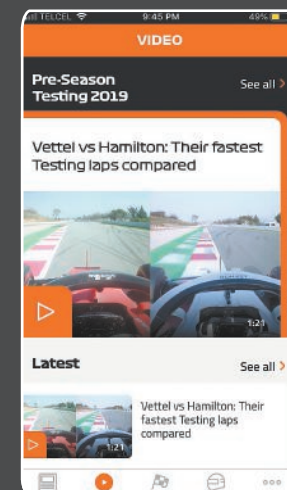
TELCEL 9:45 PM 49%

VIDEO

Pre-Season Testing 2019

See all >

Vettel vs Hamilton: Their fastest Testing laps compared

1:21

Latest

See all >

Vettel vs Hamilton: Their fastest Testing laps compared

1:21